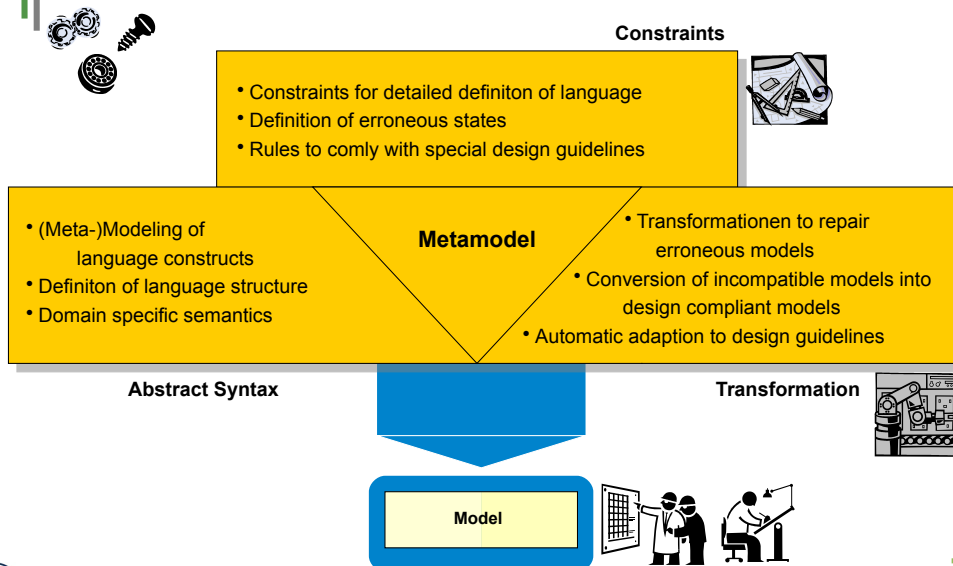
Constraints

• Constraints for detailed definiton of language
• Definition of erroneous states
• Rules to comly with special design guidelines

• (Meta-)Modeling of language constructs
• Definiton of language structure
• Domain specific semantics

Metamodel

• Transformationen to repair erroneous models
• Conversion of incompatible models into design compliant models
• Automatic adaption to design guidelines

Abstract Syntax

Transformation

Model